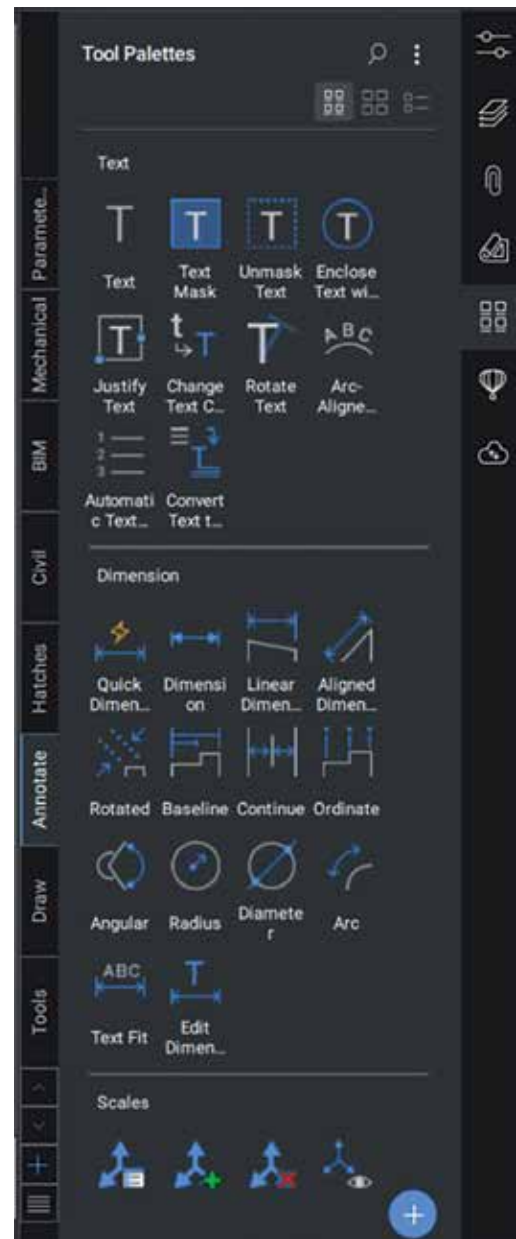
Tool Palettes

Text

Text
Text Mask
Unmask Text
Enclose Text wi...
Justify Text
Change Text C...
Rotate Text
Arc-Aligne...
Automatic Text...
Convert Text t...

Dimension

Quick Dimen...
Dimension
Linear Dimen...
Aligned Dimen...
Rotated
Baseline
Continue
Ordinate
Angular
Radius
Diameter
Arc
ABC
Text Fit
Edit Dimen...

Scales

Paramete...
Mechanical
BIM
Civil
Hatches
Annotate
Draw
Tools